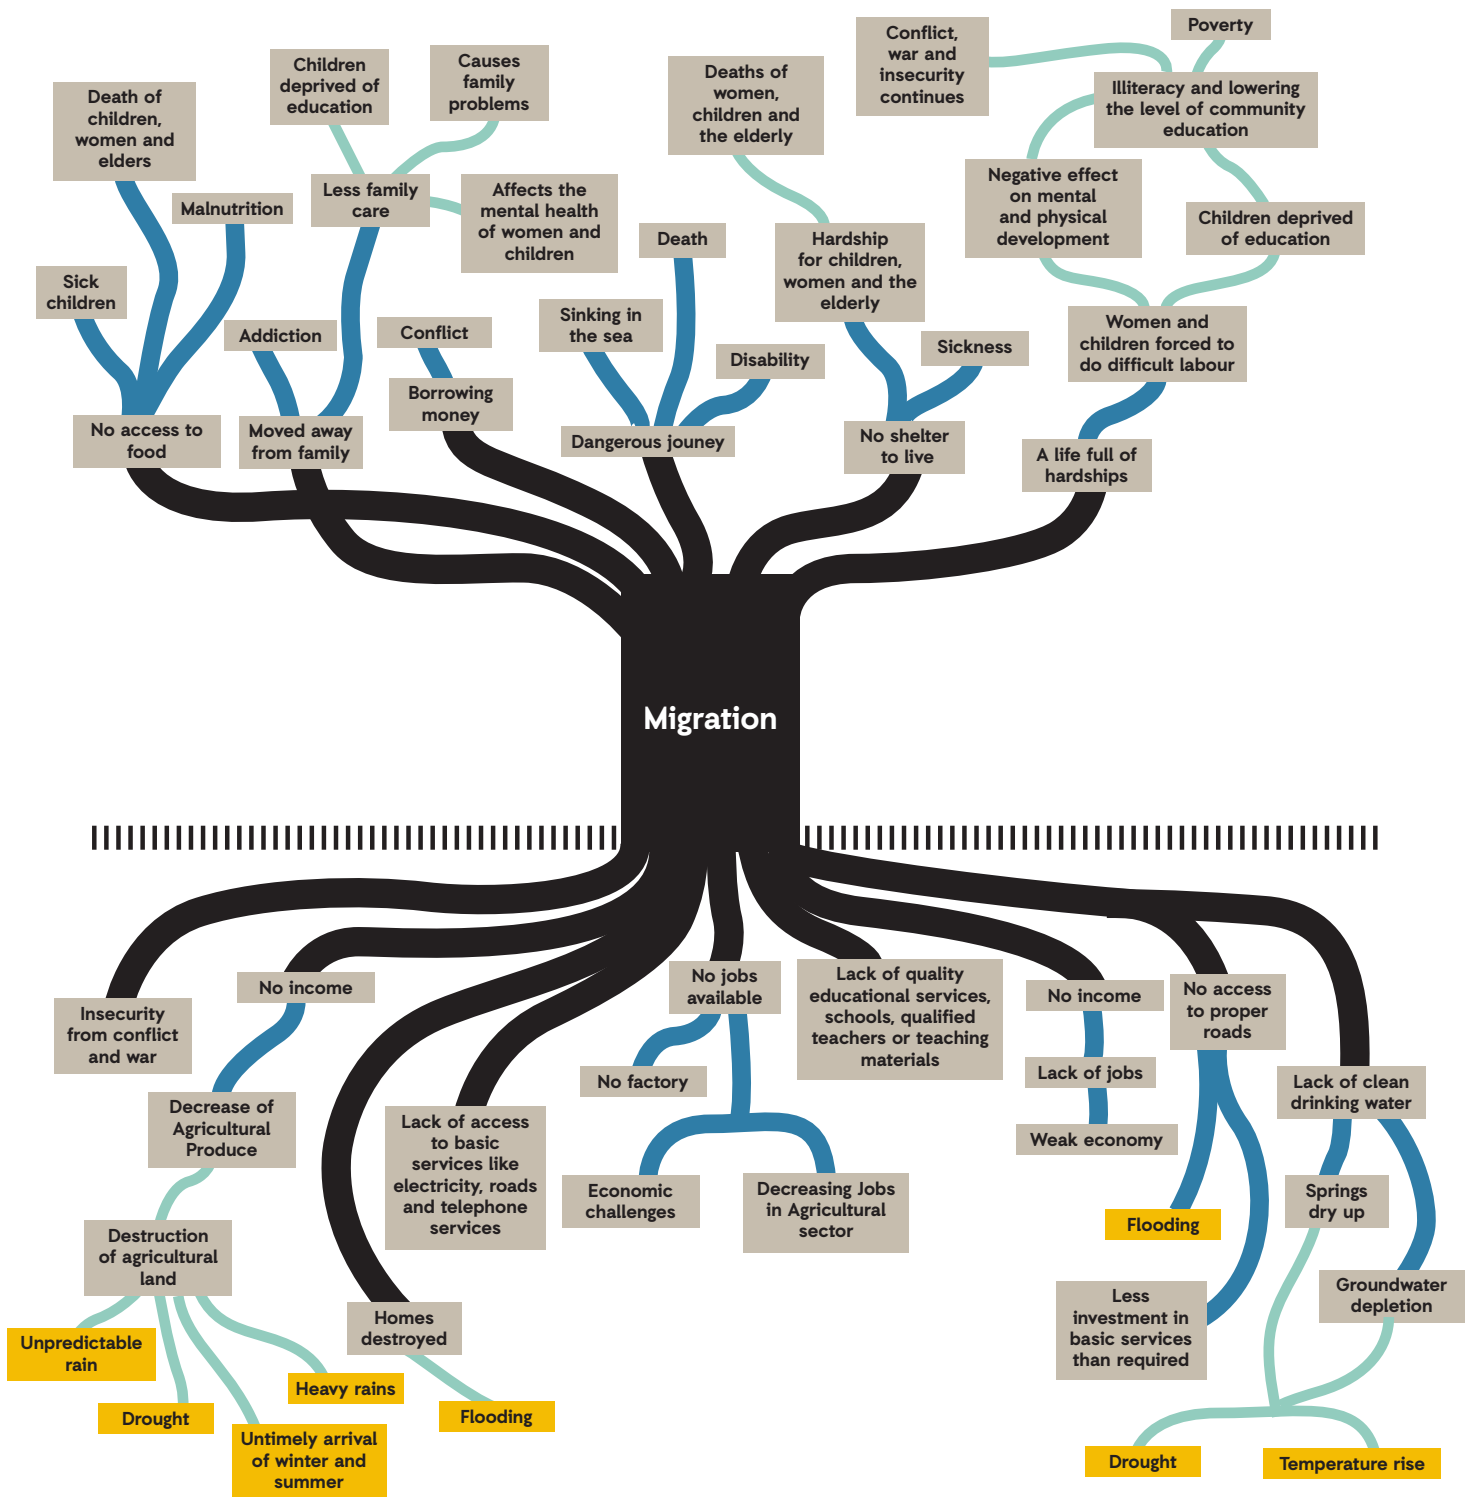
Death of children, women and elders

Children deprived of education

Causes family problems

Deaths of women, children and the elderly

Conflict, war and insecurity continues

Poverty

Illiteracy and lowering the level of community education

Malnutrition

Less family care

Affects the mental health of women and children

Negative effect on mental and physical development

Children deprived of education

Death

Hardship for children, women and the elderly

Sick children

Addiction

Conflict

Sinking in the sea

Disability

Sickness

Women and children forced to do difficult labour

Borrowing money

No access to food

Moved away from family

Dangerous jouney

No shelter to live

A life full of hardships

Migration

No income

Insecurity from conflict and war

No jobs available

Lack of quality educational services, schools, qualified teachers or teaching materials

No income

No access to proper roads

No factory

Lack of jobs

Decrease of Agricultural Produce

Lack of access to basic services like electricity, roads and telephone services

Lack of clean drinking water

Weak economy

Economic challenges

Decreasing Jobs in Agricultural sector

Springs dry up

Flooding

Destruction of agricultural land

Groundwater depletion

Less investment in basic services than required

Homes destroyed

Unpredictable rain

Heavy rains

Drought

Flooding

Untimely arrival of winter and summer

Drought

Temperature rise